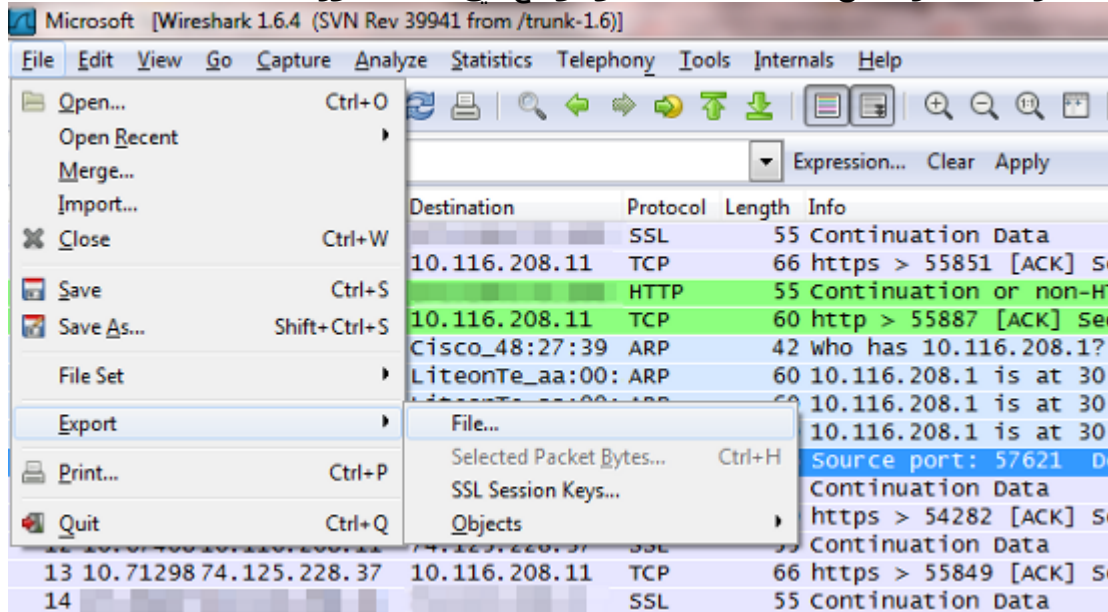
Microsoft [Wireshark 1.6.4 (SVN Rev 39941 from /trunk-1.6)]

File Edit View Go Capture Analyze Statistics Telephony Tools Internals Help

Open... Ctrl+O
Open Recent
Merge...
Import...
Close Ctrl+W
Save Ctrl+S
Save As... Shift+Ctrl+S
File Set
Export
Print... Ctrl+P
Quit Ctrl+Q

File...
Selected Packet Bytes... Ctrl+H
SSL Session Keys...
Objects

Expression... Clear Apply

| | | Destination | Protocol | Length | Info |
|---|---|---|---|---|---|
| | | | SSL | 55 | Continuation Data |
| | | 10.116.208.11 | TCP | 66 | https > 55851 [ACK] S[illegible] |
| | | | HTTP | 55 | Continuation or non-H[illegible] |
| | | 10.116.208.11 | TCP | 60 | http > 55887 [ACK] Se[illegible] |
| | | Cisco_48:27:39 | ARP | 42 | Who has 10.116.208.1? |
| | | LiteonTe_aa:00: | ARP | 60 | 10.116.208.1 is at 30 |
| | | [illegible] | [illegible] | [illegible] | 10.116.208.1 is at 30 |
| | | | | | 10.116.208.1 is at 30 |
| | | | | | Source port: 57621 D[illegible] |
| | | | | | Continuation Data |
| | | | | | https > 54282 [ACK] S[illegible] |
| 12 | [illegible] | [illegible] | SSL | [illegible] | Continuation Data |
| 13 | 10.71298 74.125.228.37 | 10.116.208.11 | TCP | 66 | https > 55849 [ACK] S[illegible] |
| 14 | | | SSL | 55 | Continuation Data |